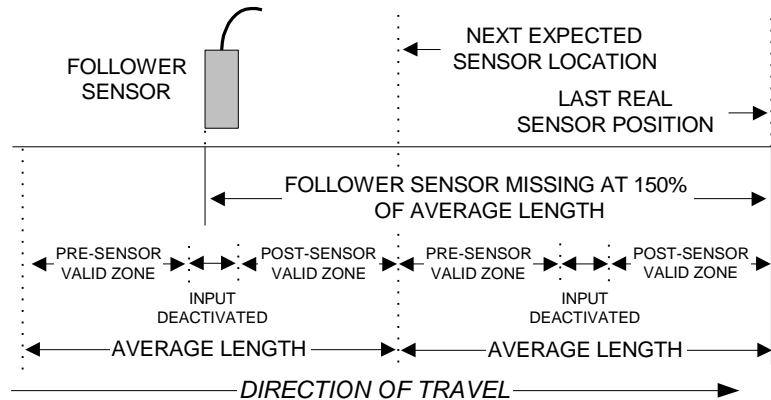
FOLLOWER SENSOR

NEXT EXPECTED SENSOR LOCATION

LAST REAL SENSOR POSITION

FOLLOWER SENSOR MISSING AT 150% OF AVERAGE LENGTH

PRE-SENSOR VALID ZONE

INPUT DEACTIVATED

POST-SENSOR VALID ZONE

PRE-SENSOR VALID ZONE

INPUT DEACTIVATED

POST-SENSOR VALID ZONE

AVERAGE LENGTH

AVERAGE LENGTH

DIRECTION OF TRAVEL